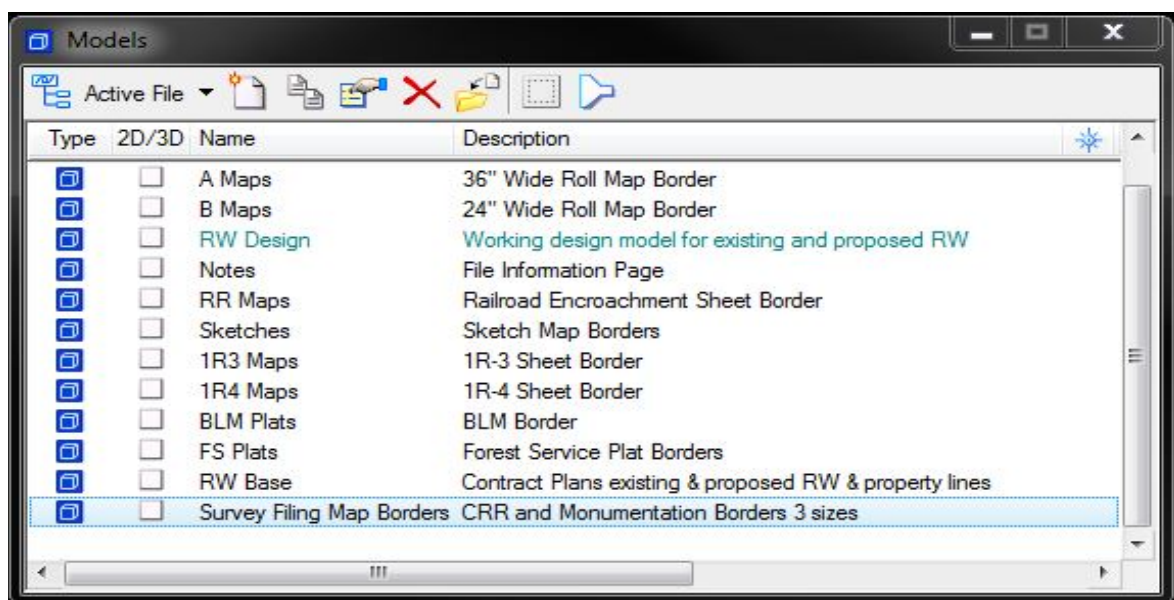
Models

Active File

| Type | 2D/3D | Name | Description |
|---|---|---|---|
| | | A Maps | 36" Wide Roll Map Border |
| | | B Maps | 24" Wide Roll Map Border |
| | | RW Design | Working design model for existing and proposed RW |
| | | Notes | File Information Page |
| | | RR Maps | Railroad Encroachment Sheet Border |
| | | Sketches | Sketch Map Borders |
| | | 1R3 Maps | 1R-3 Sheet Border |
| | | 1R4 Maps | 1R-4 Sheet Border |
| | | BLM Plats | BLM Border |
| | | FS Plats | Forest Service Plat Borders |
| | | RW Base | Contract Plans existing & proposed RW & property lines |
| | | Survey Filing Map Borders | CRR and Monumentation Borders 3 sizes |